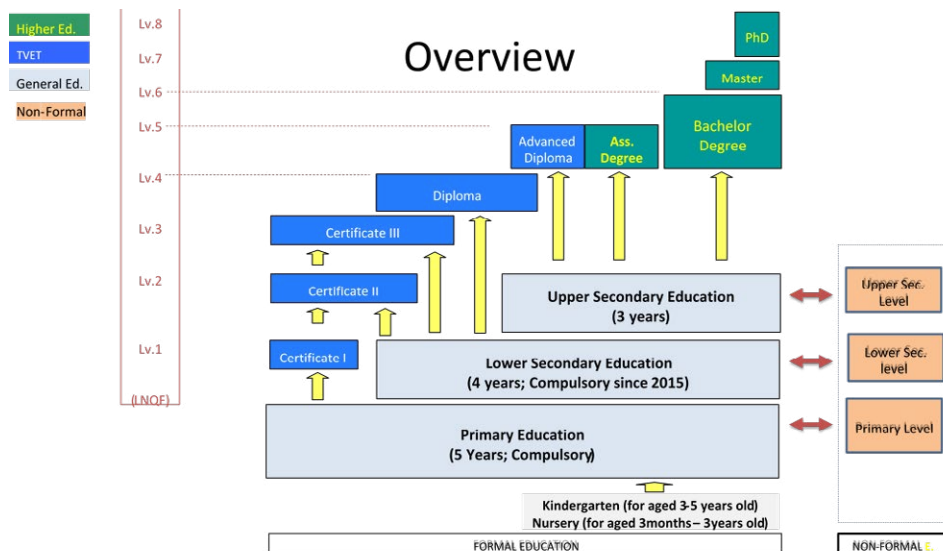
Higher Ed.
TVET
General Ed.
Non-Formal

Lv.8
Lv.7
Lv.6
Lv.5
Lv.4
Lv.3
Lv.2
Lv.1
(LNQF)

Overview

PhD
Master
Bachelor Degree
Advanced Diploma
Ass. Degree
Diploma
Certificate III
Certificate II
Certificate I

Upper Secondary Education
(3 years)

Lower Secondary Education
(4 years; Compulsory since 2015)

Primary Education
(5 Years; Compulsory)

Kindergarten (for aged 3-5 years old)
Nursery (for aged 3months – 3years old)

FORMAL EDUCATION

Upper Sec. Level
Lower Sec. level
Primary Level

NON-FORMAL E.